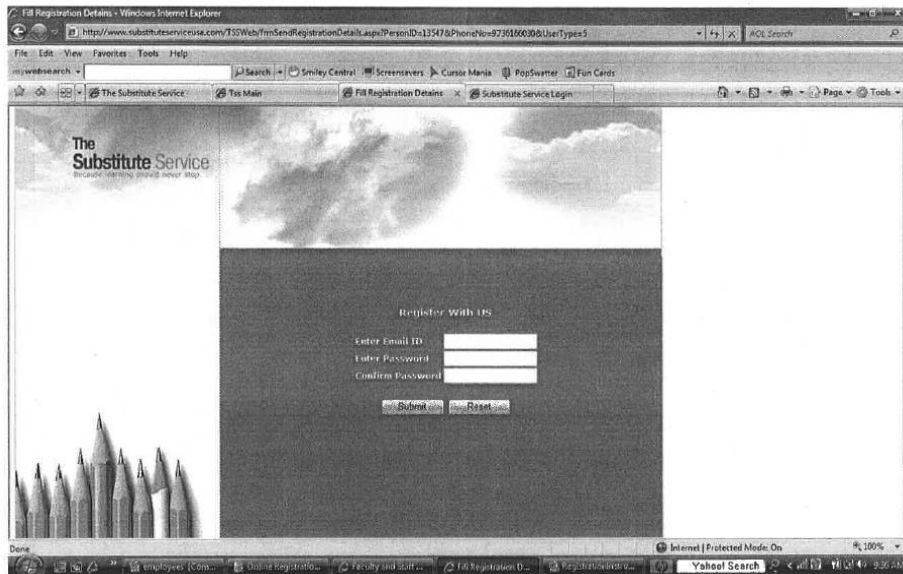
Fill Registration Details - Windows Internet Explorer

http://www.substituteserviceusa.com/TSSWeb/frmSendRegistrationDetails.aspx?PersonID=13547&PhoneNo=9730160030&UserType=5

AOL Search

File Edit View Favorites Tools Help

mywebsearch

Search Smiley Central Screensavers Cursor Mania PopSwatter Fun Cards

The Substitute Service | Tss Main | Fill Registration Details | Substitute Service Login

Page Tools

The Substitute Service
Because learning should never stop.

Register With US

Enter Email ID
Enter Password
Confirm Password

Submit Reset

Done

Internet | Protected Mode: On

100%

employees (Com... | Online Registratio... | Faculty and Staff ... | Fill Registration D... | RegistrationInstr...

Yahoo! Search

9:36 AM